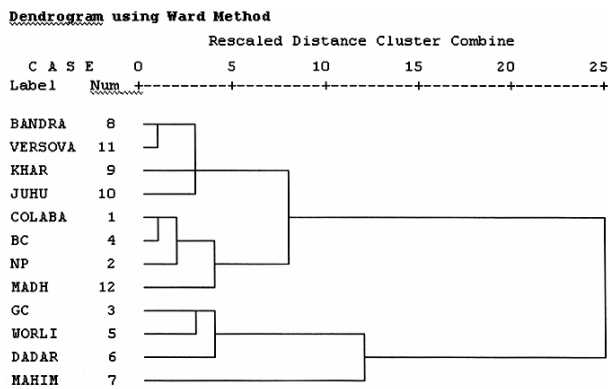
Dendrogram using Ward Method

Rescaled Distance Cluster Combine

| C A S E Label | Num | 0 | 5 | 10 | 15 | 20 | 25 |
|---|---|---|---|---|---|---|---|
| BANDRA | 8 | | | | | | |
| VERSOVA | 11 | | | | | | |
| KHAR | 9 | | | | | | |
| JUHU | 10 | | | | | | |
| COLABA | 1 | | | | | | |
| BC | 4 | | | | | | |
| NP | 2 | | | | | | |
| MADH | 12 | | | | | | |
| GC | 3 | | | | | | |
| WORLI | 5 | | | | | | |
| DADAR | 6 | | | | | | |
| MAHIM | 7 | | | | | | |